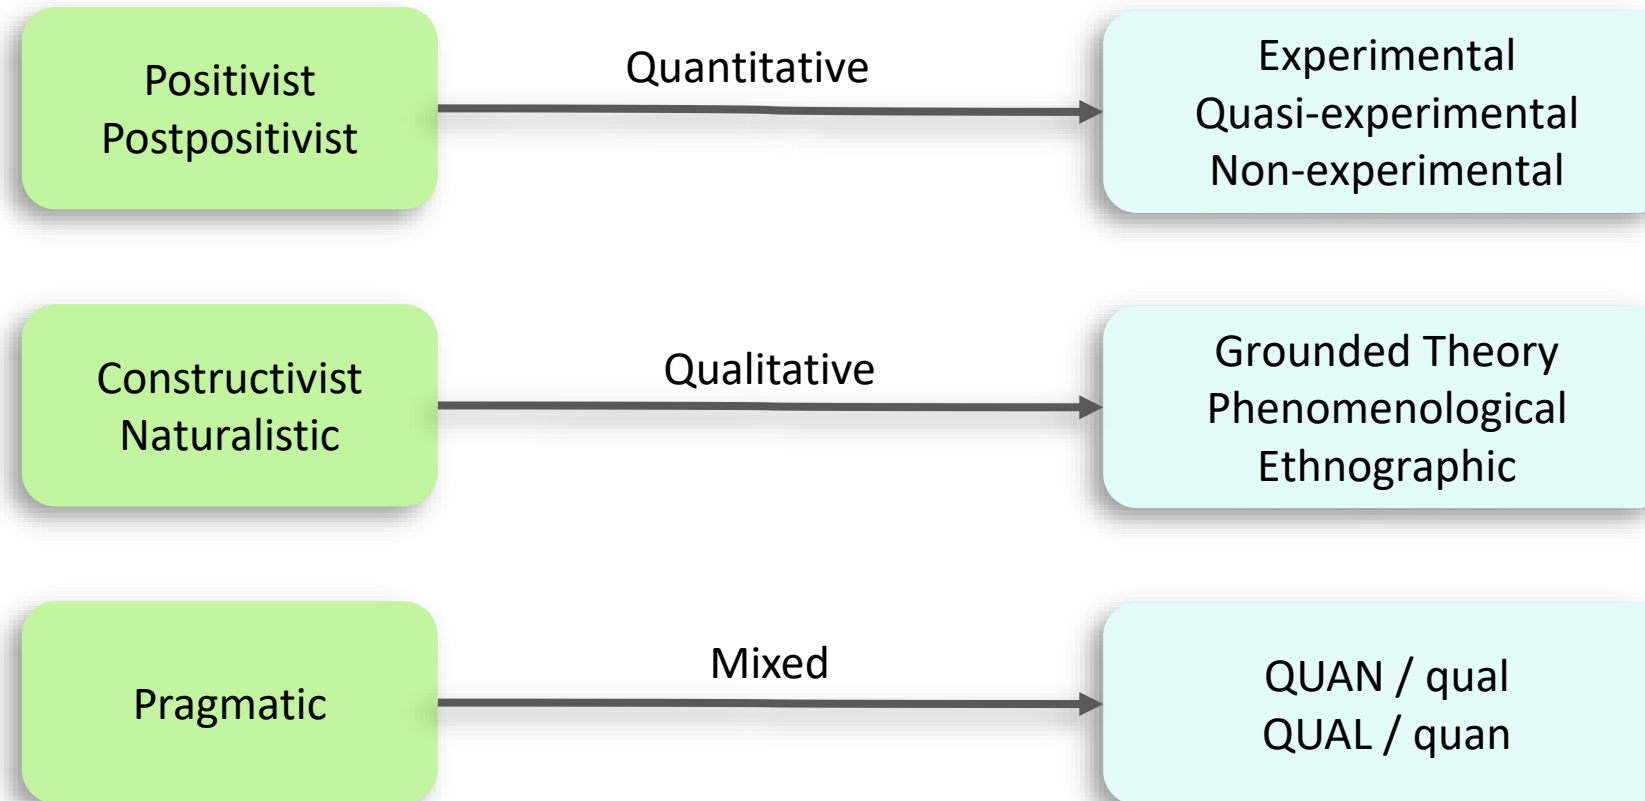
Positivist
Postpositivist

Quantitative

Experimental
Quasi-experimental
Non-experimental

Constructivist
Naturalistic

Qualitative

Grounded Theory
Phenomenological
Ethnographic

Pragmatic

Mixed

QUAN / qual
QUAL / quan